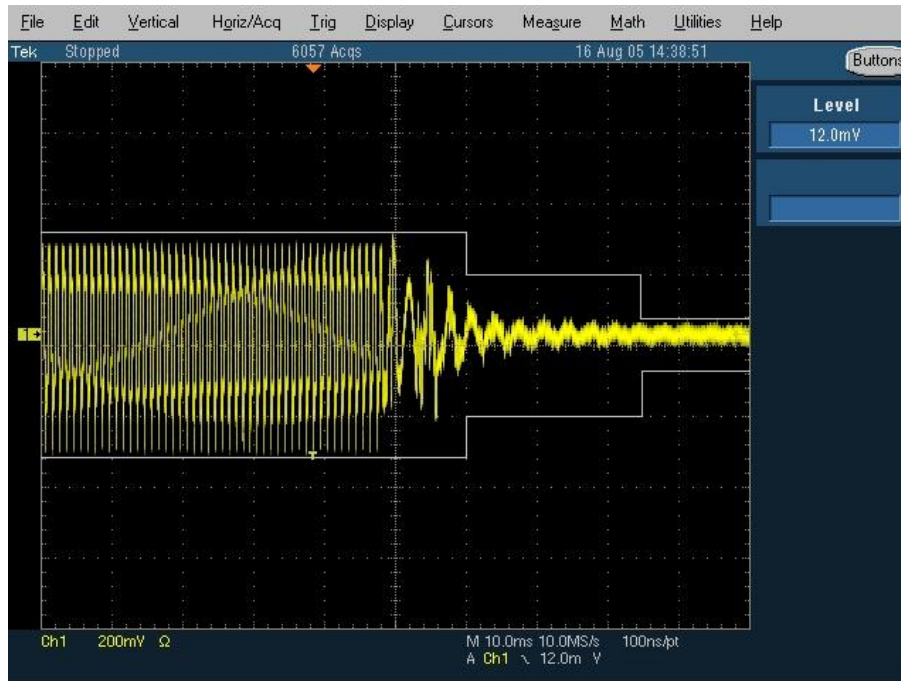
File Edit Vertical Horiz/Acq Trig Display Cursors Measure Math Utilities Help

Tek Stopped 6057 Acqs 16 Aug 05 14:38:51

Buttons

Level

12.0mV

1

T

Ch1 200mV Ω

M 10.0ms 10.0MS/s 100ns/pt

A Ch1 ↘ 12.0m V